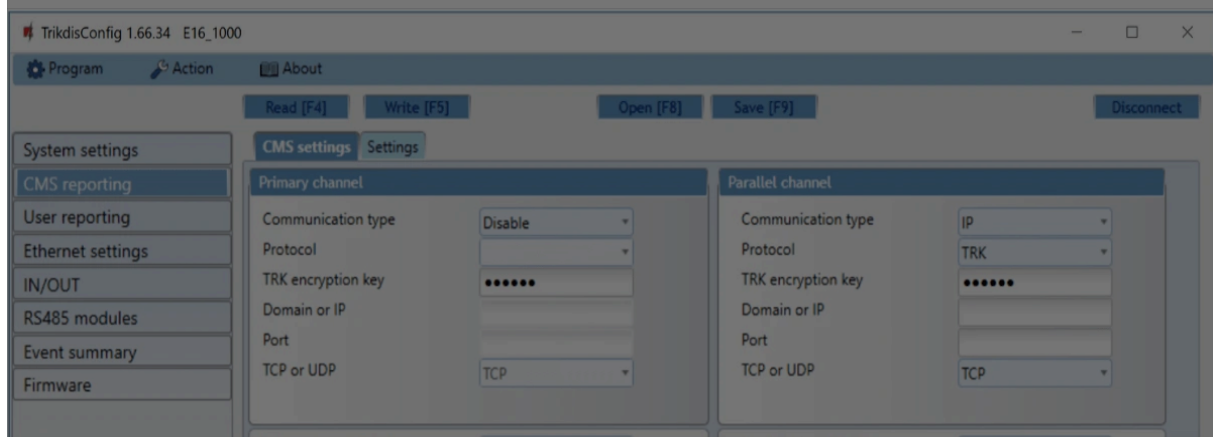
TrikdisConfig 1.66.34 E16_1000

Program Action About

Read [F4] Write [F5] Open [F8] Save [F9] Disconnect

System settings
CMS reporting
User reporting
Ethernet settings
IN/OUT
RS485 modules
Event summary
Firmware

CMS settings Settings

Primary channel

Communication type Disable
Protocol
TRK encryption key ••••••
Domain or IP
Port
TCP or UDP TCP

Parallel channel

Communication type IP
Protocol TRK
TRK encryption key ••••••
Domain or IP
Port
TCP or UDP TCP